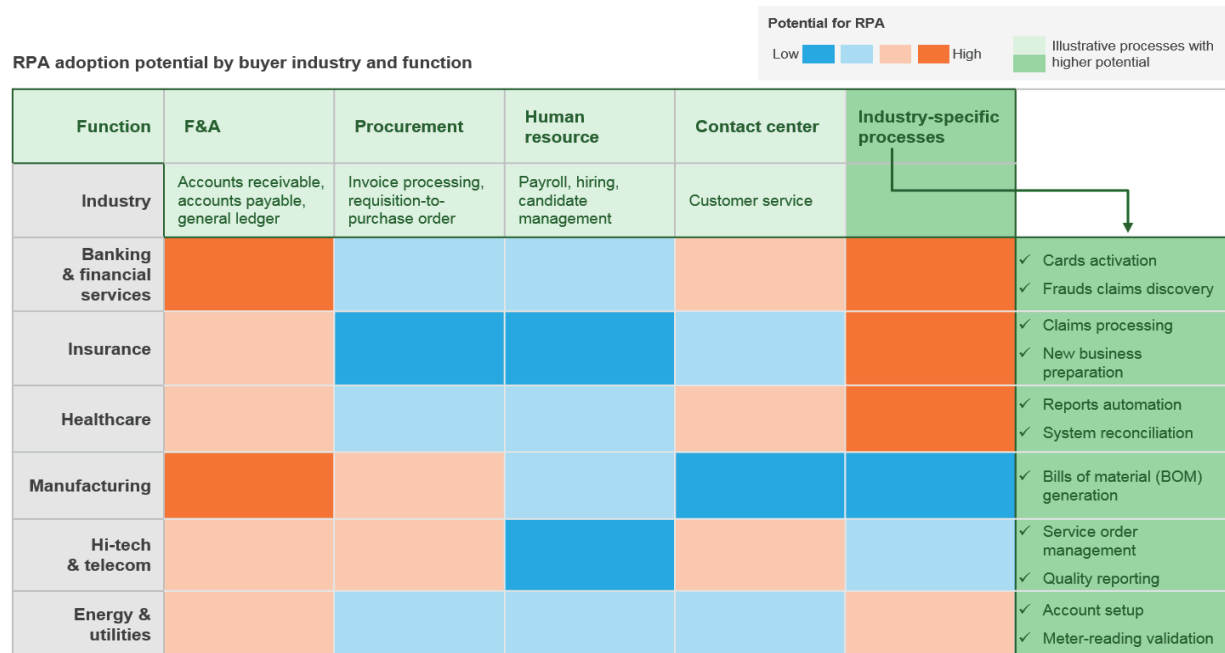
RPA adoption potential by buyer industry and function

Potential for RPA
Low High
Illustrative processes with higher potential

| Function | F&A | Procurement | Human resource | Contact center | Industry-specific processes | |
|---|---|---|---|---|---|---|
| Industry | Accounts receivable, accounts payable, general ledger | Invoice processing, requisition-to-purchase order | Payroll, hiring, candidate management | Customer service | | |
| Banking & financial services | | | | | | ✓ Cards activation ✓ Frauds claims discovery |
| Insurance | | | | | | ✓ Claims processing ✓ New business preparation |
| Healthcare | | | | | | ✓ Reports automation ✓ System reconciliation |
| Manufacturing | | | | | | ✓ Bills of material (BOM) generation |
| Hi-tech & telecom | | | | | | ✓ Service order management ✓ Quality reporting |
| Energy & utilities | | | | | | ✓ Account setup ✓ Meter-reading validation |